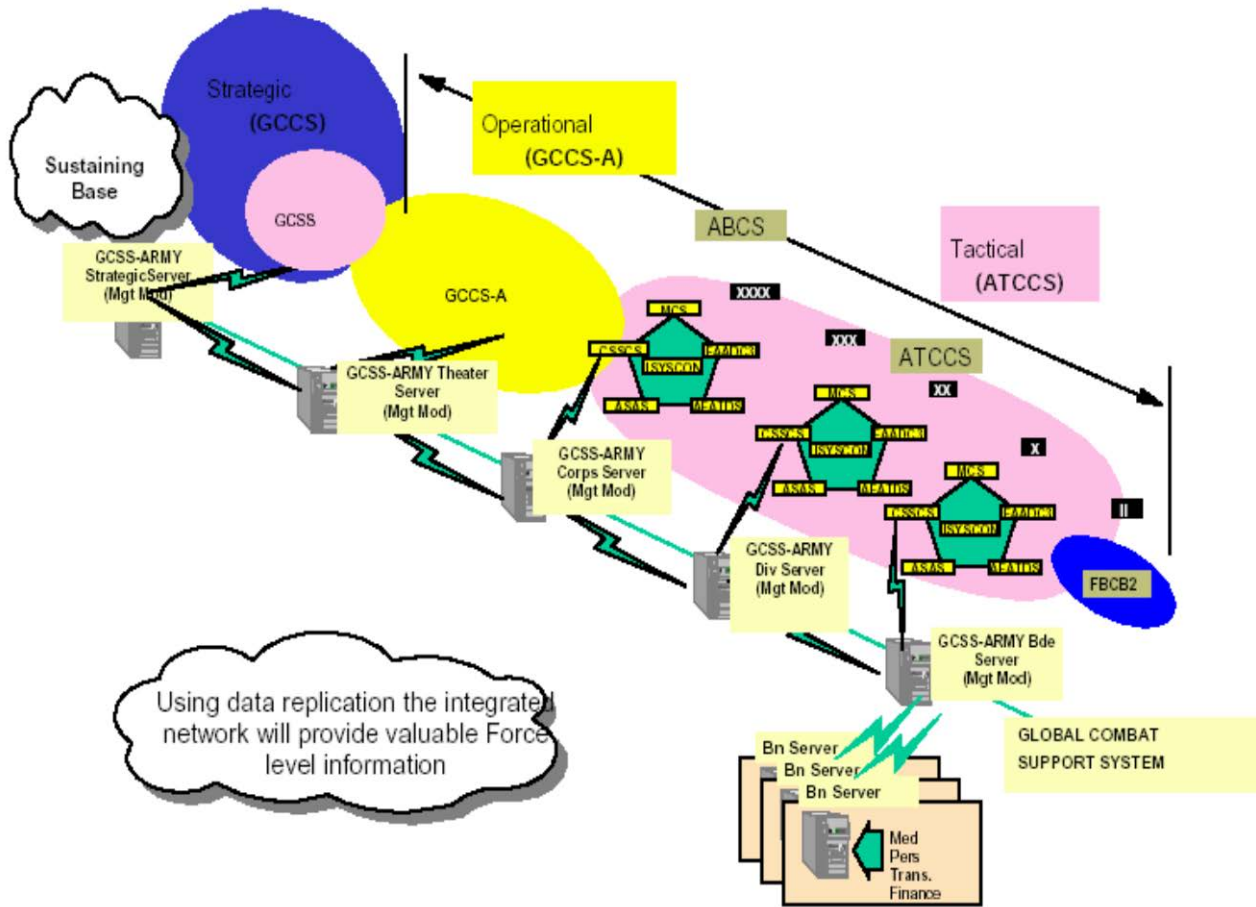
Strategic
(GCCS)

Sustaining Base

GCSS

Operational
(GCCS-A)

ABCS

Tactical
(ATCCS)

GCSS-ARMY StrategicServer (Mgt Mod)

GCCS-A

XXXX

MCS
CSSCS
FAADC3
ISYSCON
ASAS
AFATIDS

XXX

ATCCS

GCSS-ARMY Theater Server (Mgt Mod)

XX

MCS
CSSCS
FAADC3
ISYSCON
ASAS
AFATDS

GCSS-ARMY Corps Server (Mgt Mod)

X

MCS
CSSCS
FAADC3
ISYSCON
ASAS
AFATDS

II

FBCB2

GCSS-ARMY Div Server (Mgt Mod)

GCSS-ARMY Bde Server (Mgt Mod)

Using data replication the integrated network will provide valuable Force level information

GLOBAL COMBAT SUPPORT SYSTEM

Bn Server
Bn Server
Bn Server

Med
Pers
Trans.
Finance